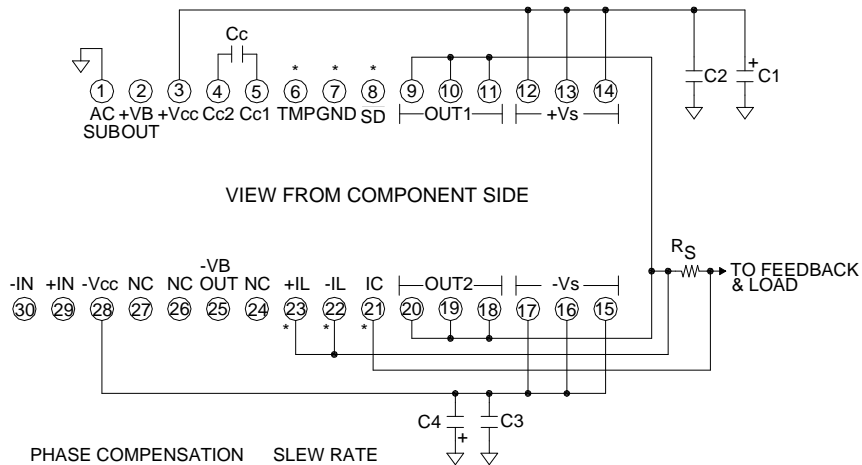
Cc

1 2 3 4 5 6 7 8 9 10 11 12 13 14

AC SUB +VB OUT +Vcc Cc2 Cc1 * TMP * GND * SD OUT1 +Vs

C2 C1 +

VIEW FROM COMPONENT SIDE

-IN +IN -Vcc NC NC -VB OUT NC +IL -IL IC OUT2 -Vs

30 29 28 27 26 25 24 23 22 21 20 19 18 17 16 15

* * *

$R_S$ TO FEEDBACK & LOAD

C4 + C3

PHASE COMPENSATION SLEW RATE